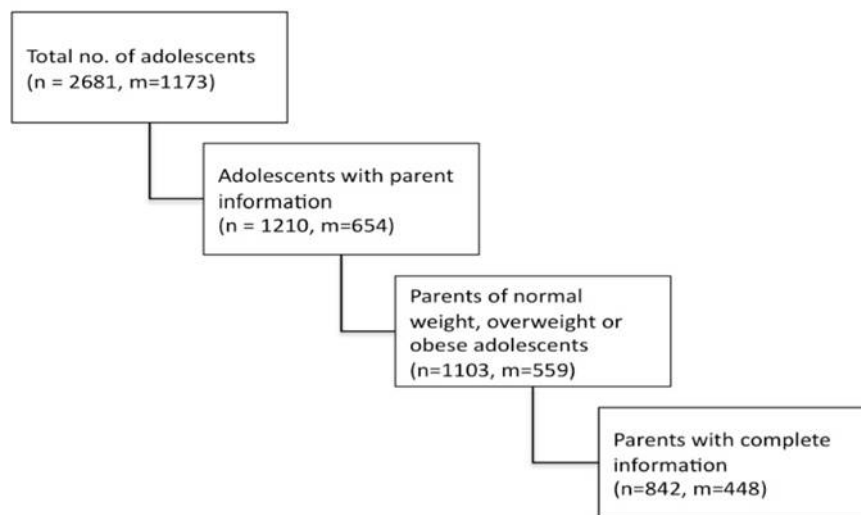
Total no. of adolescents
(n = 2681, m=1173)

Adolescents with parent information
(n = 1210, m=654)

Parents of normal weight, overweight or obese adolescents
(n=1103, m=559)

Parents with complete information
(n=842, m=448)